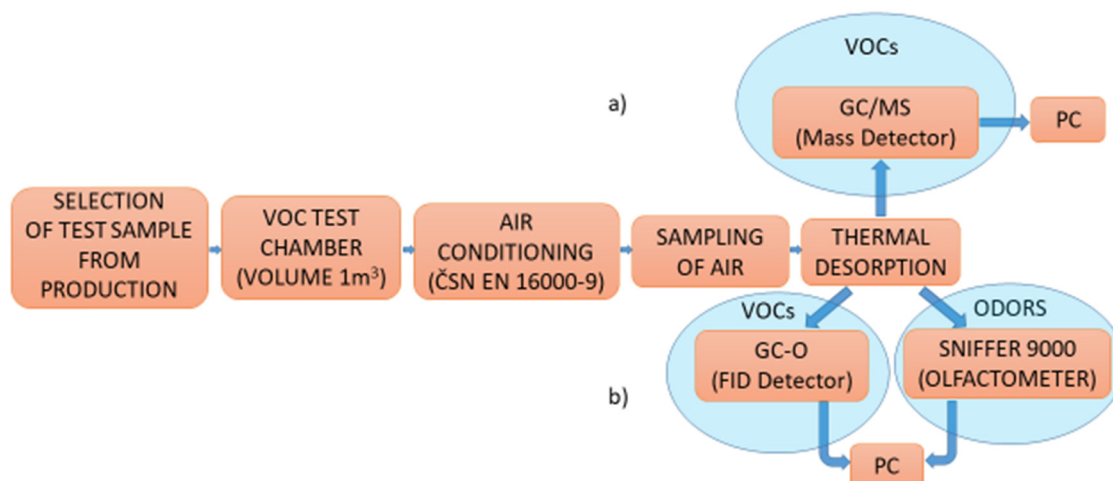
SELECTION OF TEST SAMPLE FROM PRODUCTION

VOC TEST CHAMBER (VOLUME 1m$^3$)

AIR CONDITIONING (ČSN EN 16000-9)

SAMPLING OF AIR

THERMAL DESORPTION

a)

VOCs

GC/MS (Mass Detector)

PC

b)

VOCs

GC-O (FID Detector)

ODORS

SNIFFER 9000 (OLFACTOMETER)

PC